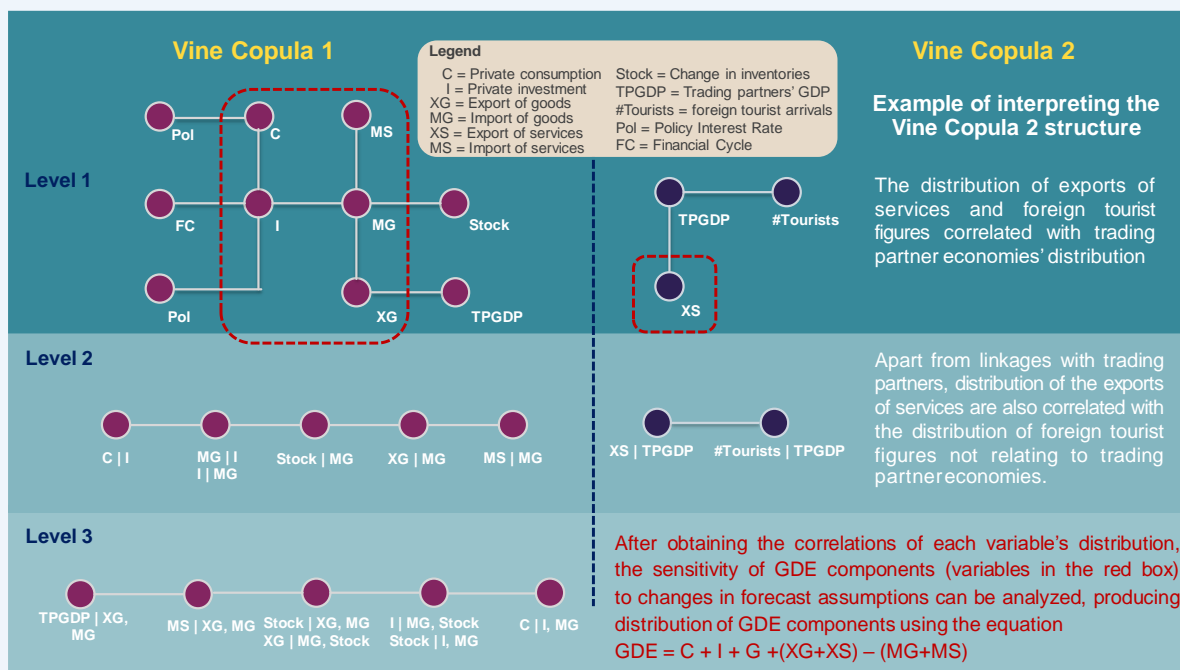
Vine Copula 1

Legend
C = Private consumption
I = Private investment
XG = Export of goods
MG = Import of goods
XS = Export of services
MS = Import of services
Stock = Change in inventories
TPGDP = Trading partners' GDP
#Tourists = foreign tourist arrivals
Pol = Policy Interest Rate
FC = Financial Cycle

Vine Copula 2

Example of interpreting the Vine Copula 2 structure

Level 1

Pol C MS
FC I MG Stock
Pol XG TPGDP

TPGDP #Tourists
XS

The distribution of exports of services and foreign tourist figures correlated with trading partner economies' distribution

Level 2

C | I MG | I I | MG Stock | MG XG | MG MS | MG

XS | TPGDP #Tourists | TPGDP

Apart from linkages with trading partners, distribution of the exports of services are also correlated with the distribution of foreign tourist figures not relating to trading partnereconomies.

Level 3

TPGDP | XG, MG MS | XG, MG Stock | XG, MG XG | MG, Stock I | MG, Stock Stock | I, MG C | I, MG

After obtaining the correlations of each variable's distribution, the sensitivity of GDE components (variables in the red box) to changes in forecast assumptions can be analyzed, producing distribution of GDE components using the equation
GDE = C + I + G +(XG+XS) – (MG+MS)